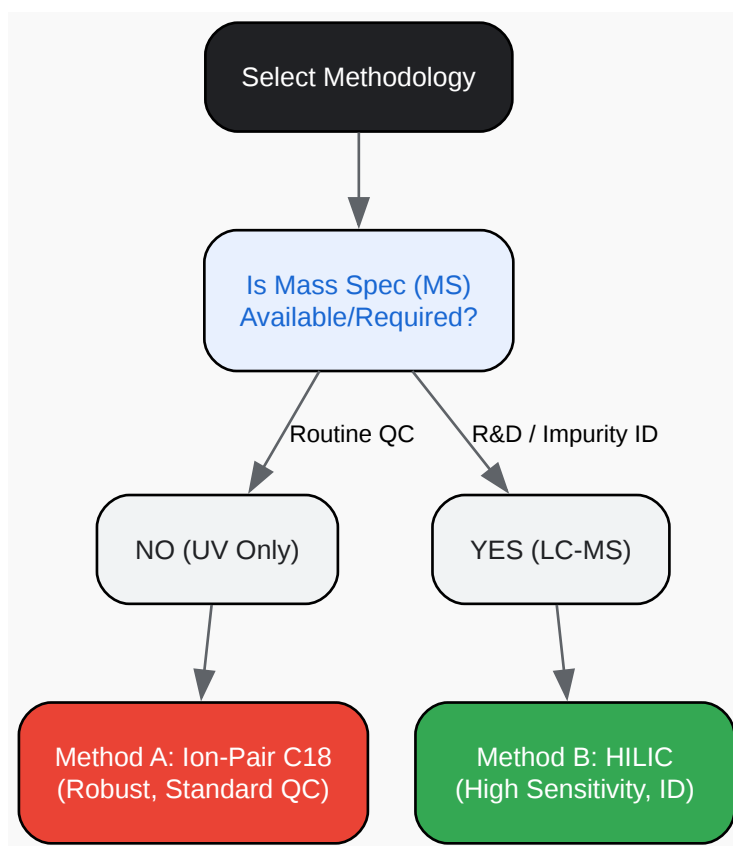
Select Methodology

Is Mass Spec (MS) Available/Required?

Routine QC

R&D / Impurity ID

NO (UV Only)

YES (LC-MS)

Method A: Ion-Pair C18
(Robust, Standard QC)

Method B: HILIC
(High Sensitivity, ID)